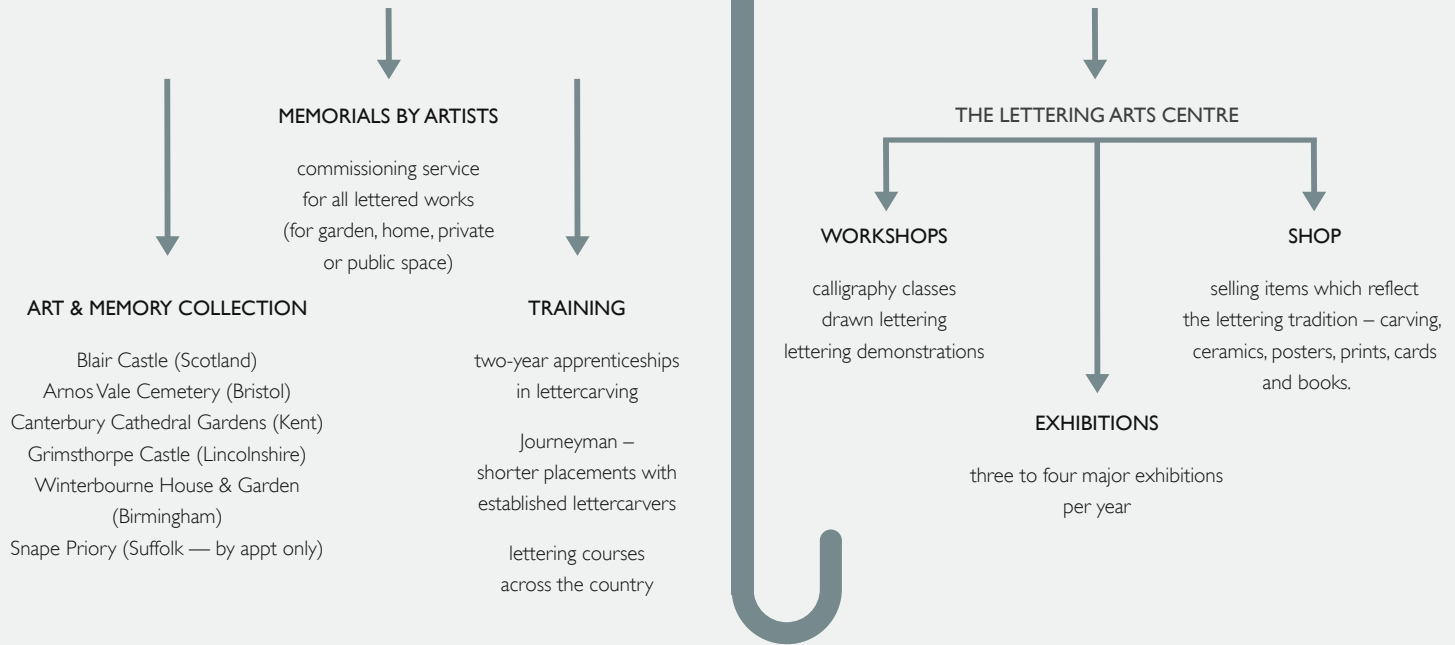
MEMORIALS BY ARTISTS

commissioning service for all lettered works (for garden, home, private or public space)

ART & MEMORY COLLECTION

Blair Castle (Scotland)
Arnos Vale Cemetery (Bristol)
Canterbury Cathedral Gardens (Kent)
Grimsthorpe Castle (Lincolnshire)
Winterbourne House & Garden (Birmingham)
Snape Priory (Suffolk — by appt only)

TRAINING

two-year apprenticeships in lettercarving

Journeyman – shorter placements with established lettercarvers

lettering courses across the country

THE LETTERING ARTS CENTRE

WORKSHOPS

calligraphy classes
drawn lettering
lettering demonstrations

SHOP

selling items which reflect the lettering tradition – carving, ceramics, posters, prints, cards and books.

EXHIBITIONS

three to four major exhibitions per year